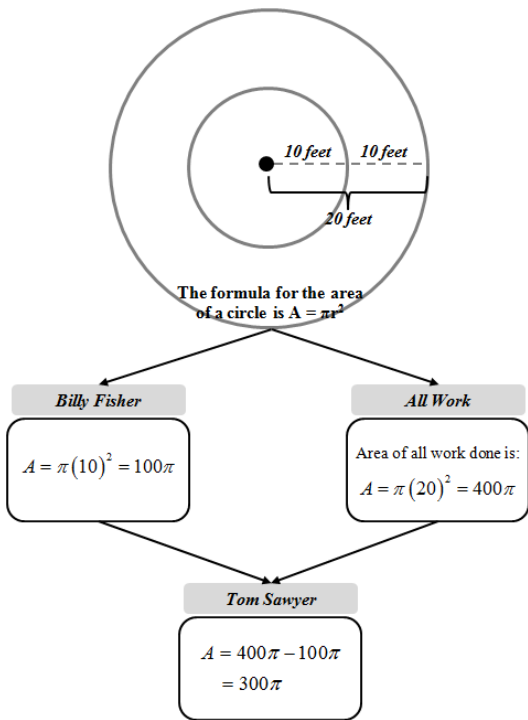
10 feet

10 feet

20 feet

The formula for the area of a circle is $A = \pi r^2$

Billy Fisher

$A = \pi(10)^2 = 100\pi$

All Work

Area of all work done is:

$A = \pi(20)^2 = 400\pi$

Tom Sawyer

$A = 400\pi - 100\pi$
$= 300\pi$